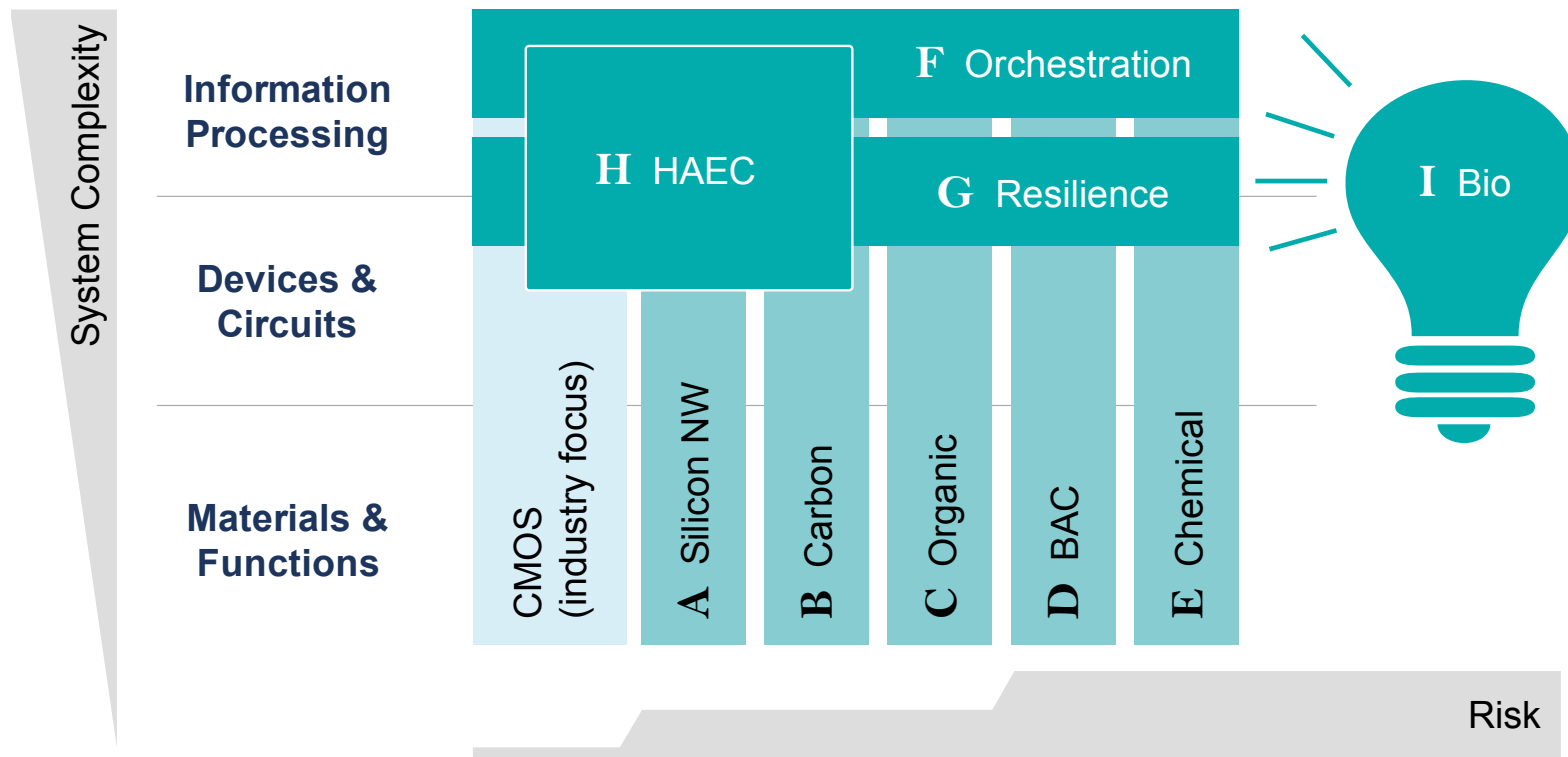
System Complexity

Information Processing

Devices & Circuits

Materials & Functions

F Orchestration

H HAEC

G Resilience

I Bio

CMOS (industry focus)

A Silicon NW

B Carbon

C Organic

D BAC

E Chemical

Risk